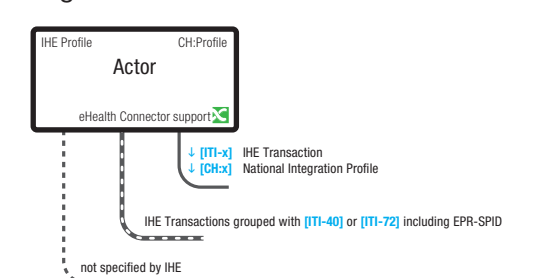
IHE Profile

CH:Profile

Actor

eHealth Connector support

↓ [ITI-x] IHE Transaction
↓ [CH:x] National Integration Profile

IHE Transactions grouped with [ITI-40] or [ITI-72] including EPR-SPID

not specified by IHE